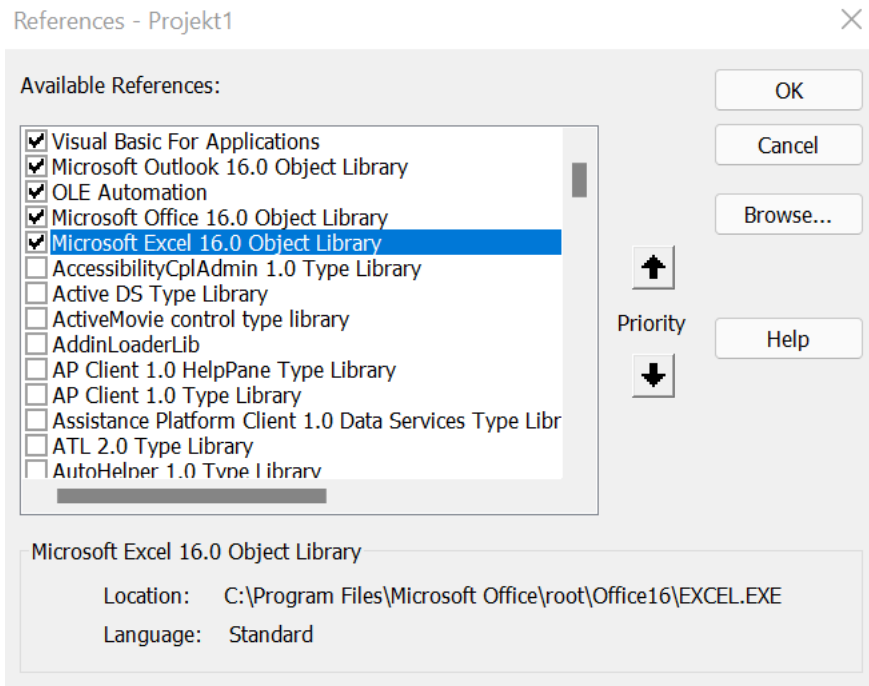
References - Projekt1

Available References:

Visual Basic For Applications
Microsoft Outlook 16.0 Object Library
OLE Automation
Microsoft Office 16.0 Object Library
Microsoft Excel 16.0 Object Library
AccessibilityCplAdmin 1.0 Type Library
Active DS Type Library
ActiveMovie control type library
AddinLoaderLib
AP Client 1.0 HelpPane Type Library
AP Client 1.0 Type Library
Assistance Platform Client 1.0 Data Services Type Libr
ATL 2.0 Type Library
AutoHelper 1.0 Type Library

OK
Cancel
Browse...
Priority
Help

Microsoft Excel 16.0 Object Library
Location: C:\Program Files\Microsoft Office\root\Office16\EXCEL.EXE
Language: Standard